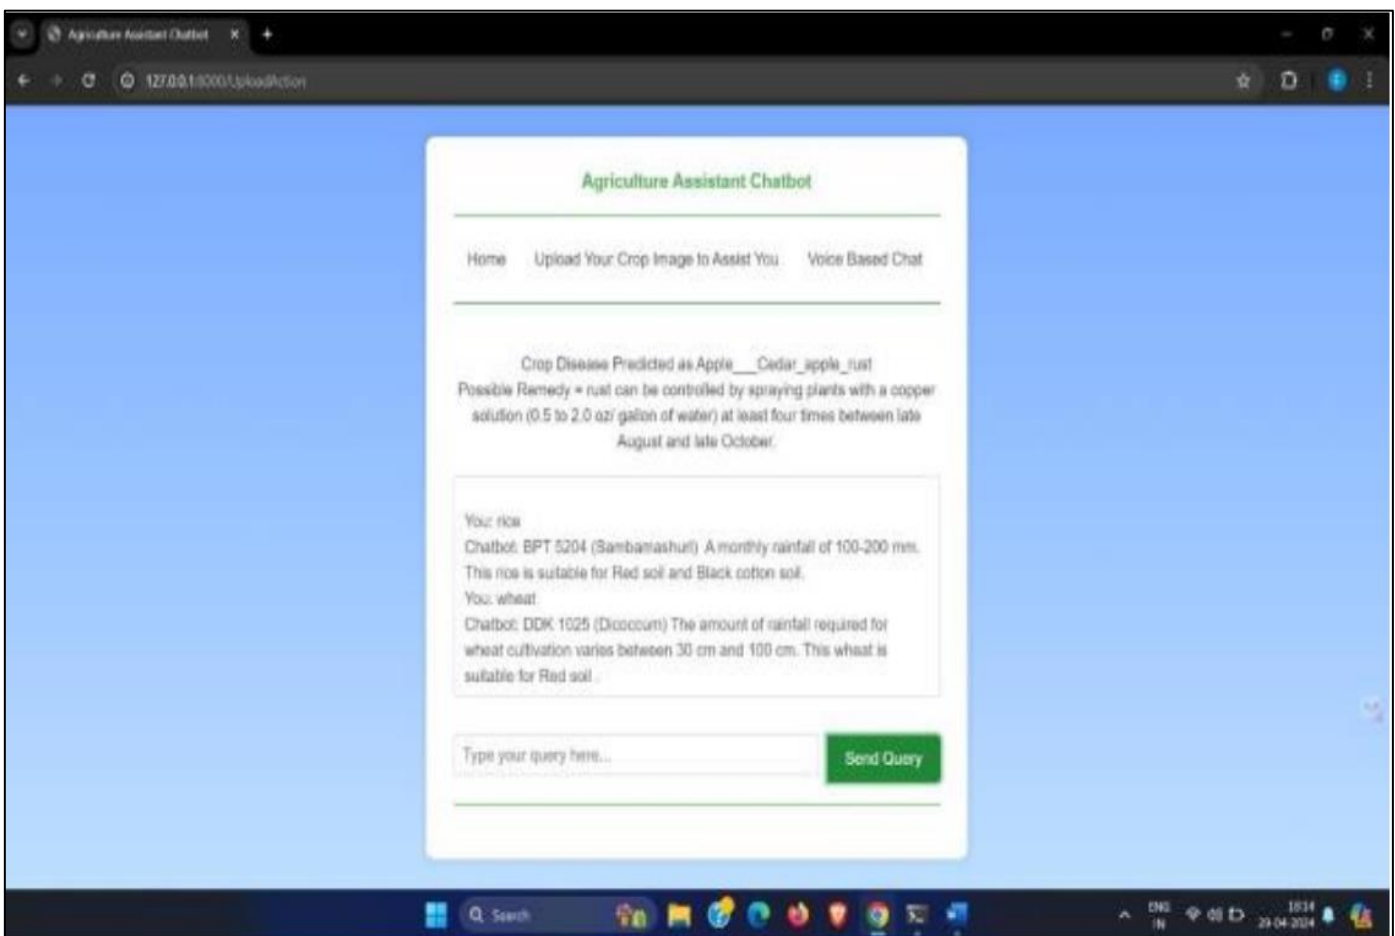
Agriculture Assistant Chatbot

127.0.0.1:8000/UploadAction

Agriculture Assistant Chatbot

Home Upload Your Crop Image to Assist You Voice Based Chat

Crop Disease Predicted as Apple___Cedar_apple_rust
Possible Remedy = rust can be controlled by spraying plants with a copper solution (0.5 to 2.0 oz/ gallon of water) at least four times between late August and late October.

You: rice
Chatbot: BPT 5204 (Sambamashuri) A monthly rainfall of 100-200 mm. This rice is suitable for Red soil and Black cotton soil.
You: wheat
Chatbot: DDK 1025 (Dicoccum) The amount of rainfall required for wheat cultivation varies between 30 cm and 100 cm. This wheat is suitable for Red soil .

Type your query here...

Send Query

Search

ENG IN

18:14 29-04-2024